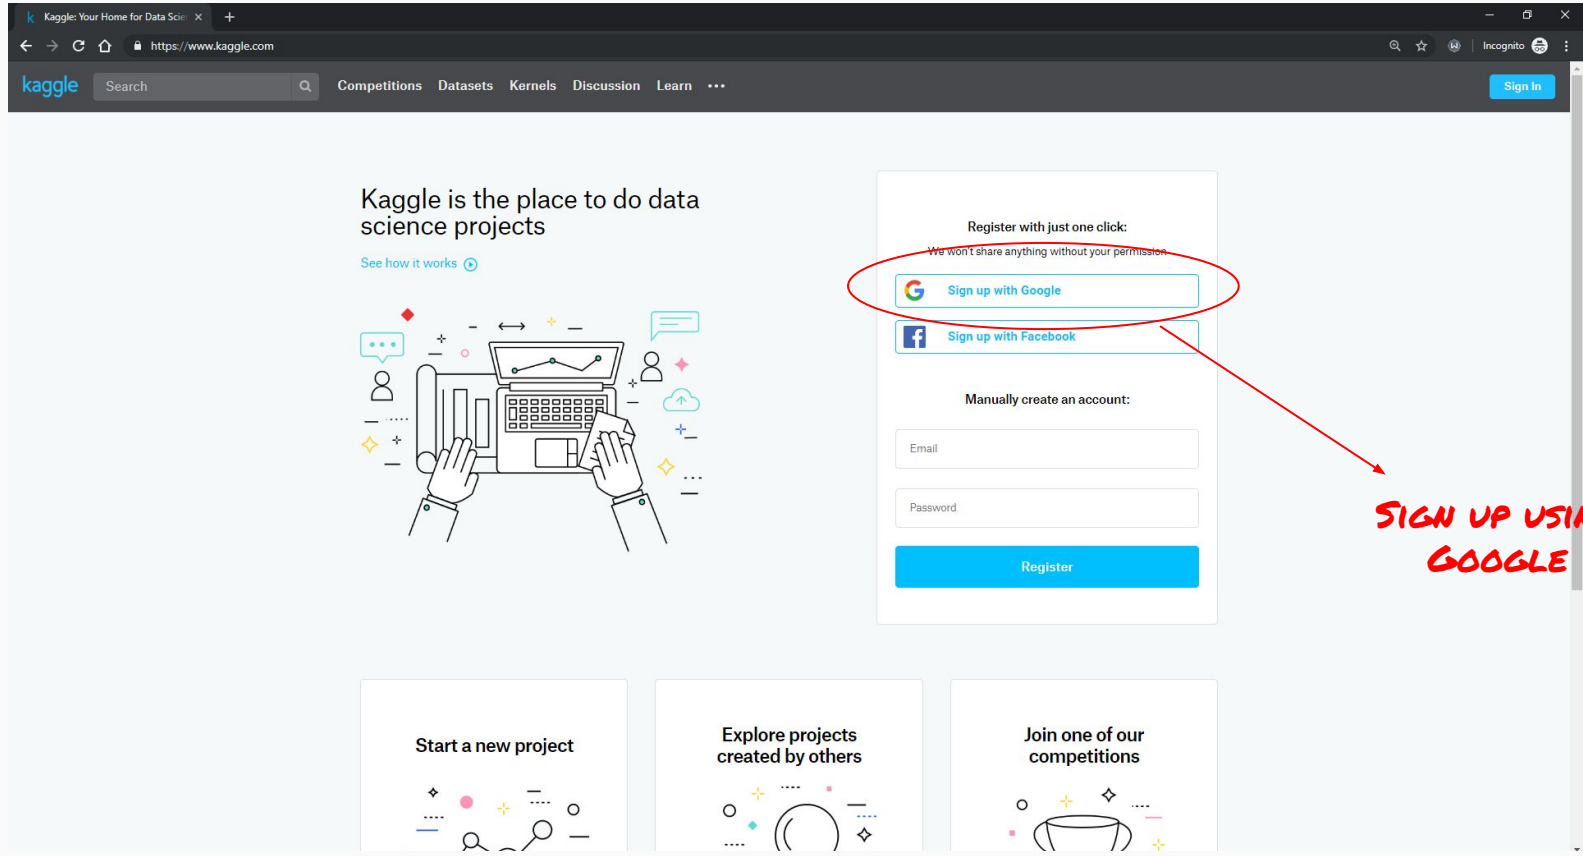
Kaggle: Your Home for Data Scie ×

https://www.kaggle.com

Incognito

kaggle Search Competitions Datasets Kernels Discussion Learn •••

Sign In

Kaggle is the place to do data science projects

See how it works

Register with just one click:

We won't share anything without your permission

Sign up with Google

Sign up with Facebook

Manually create an account:

Email

Password

Register

SIGN UP USI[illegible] GOOGLE

Start a new project

Explore projects created by others

Join one of our competitions